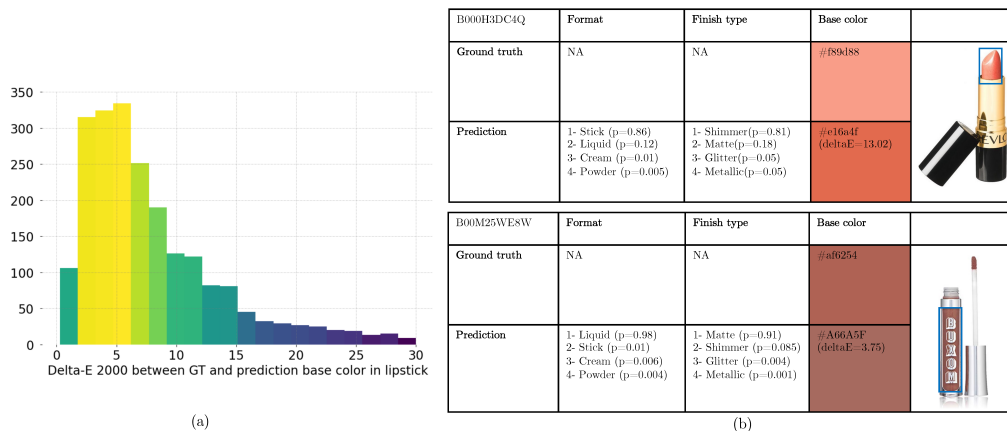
350
300
250
200
150
100
50
0
0 5 10 15 20 25 30
Delta-E 2000 between GT and prediction base color in lipstick

(a)

| B000H3DC4Q | Format | Finish type | Base color | |
|---|---|---|---|---|
| Ground truth | NA | NA | #f89d88 | |
| Prediction | 1- Stick (p=0.86) 2- Liquid (p=0.12) 3- Cream (p=0.01) 4- Powder (p=0.005) | 1- Shimmer(p=0.81) 2- Matte(p=0.18) 3- Glitter(p=0.05) 4- Metallic(p=0.05) | #e16a4f (deltaE=13.02) | EVLO |

| B00M25WE8W | Format | Finish type | Base color | |
|---|---|---|---|---|
| Ground truth | NA | NA | #af6254 | |
| Prediction | 1- Liquid (p=0.98) 2- Stick (p=0.01) 3- Cream (p=0.006) 4- Powder (p=0.004) | 1- Matte (p=0.91) 2- Shimmer (p=0.085) 3- Glitter (p=0.004) 4- Metallic (p=0.001) | #A66A5F (deltaE=3.75) | BUXOM |

(b)